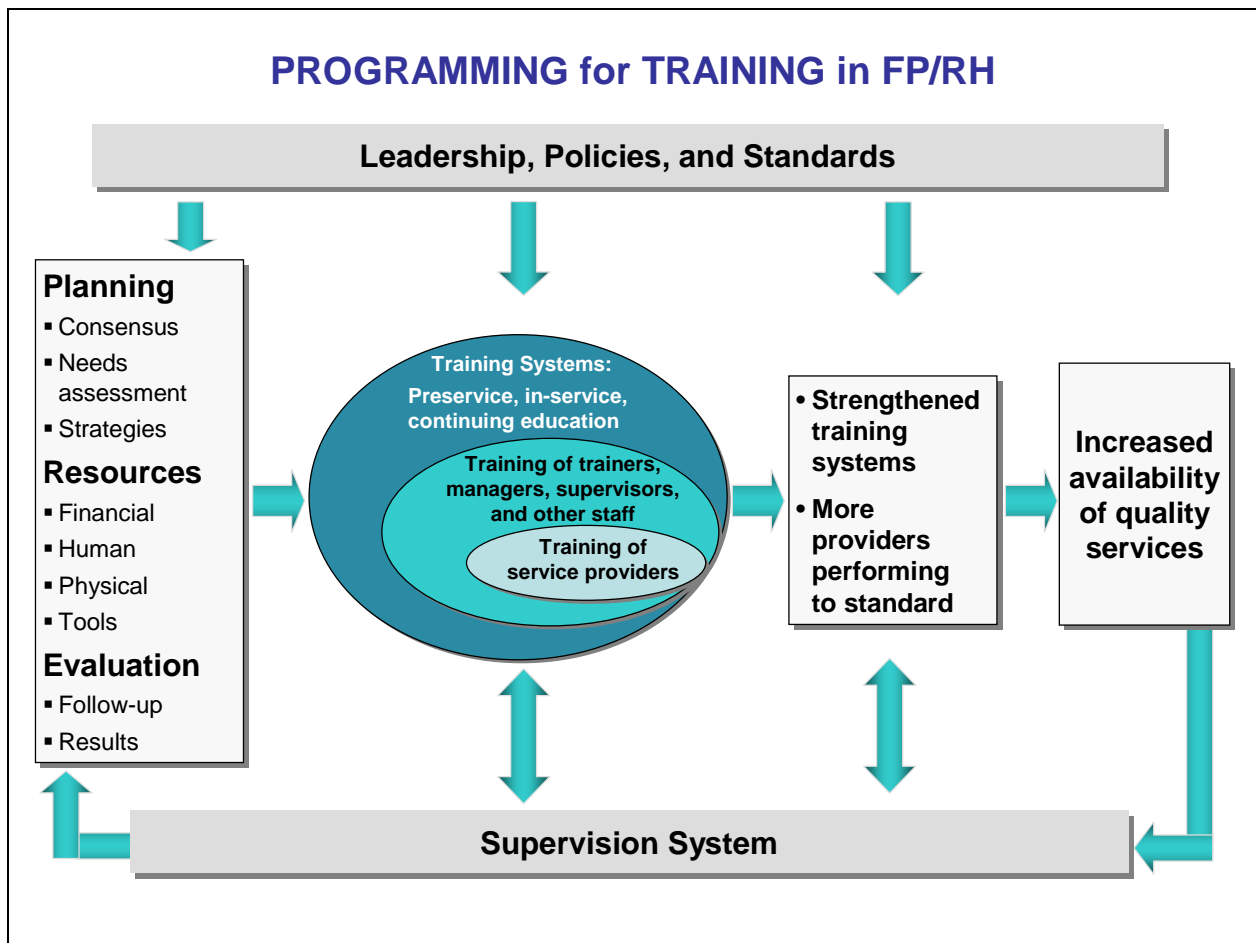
PROGRAMMING for TRAINING in FP/RH

Leadership, Policies, and Standards

Planning
▪ Consensus
▪ Needs assessment
▪ Strategies

Resources
▪ Financial
▪ Human
▪ Physical
▪ Tools

Evaluation
▪ Follow-up
▪ Results

Training Systems:
Preservice, in-service, continuing education

Training of trainers, managers, supervisors, and other staff

Training of service providers

• Strengthened training systems
• More providers performing to standard

Increased availability of quality services

Supervision System